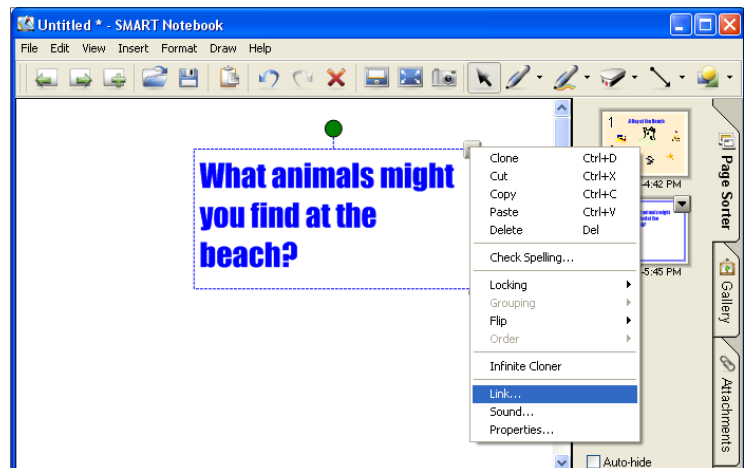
Untitled * - SMART Notebook

File Edit View Insert Format Draw Help

What animals might you find at the beach?

| | |
|---|---|
| Clone | Ctrl+D |
| Cut | Ctrl+X |
| Copy | Ctrl+C |
| Paste | Ctrl+V |
| Delete | Del |
| Check Spelling... | |
| Locking | |
| Grouping | |
| Flip | |
| Order | |
| Infinite Cloner | |
| Link... | |
| Sound... | |
| Properties... | |

1

A Day at the Beach

-4:42 PM

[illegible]

-5:45 PM

Page Sorter

Gallery

Attachments

Auto-hide